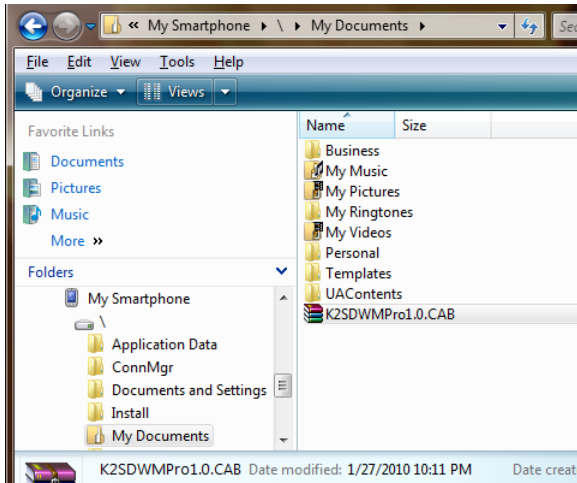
« My Smartphone ▸ \ ▸ My Documents ▸

Sea

File Edit View Tools Help

Organize ▾ Views ▾

Favorite Links

Documents

Pictures

Music

More »

Folders

My Smartphone

\

Application Data

ConnMgr

Documents and Settings

Install

My Documents

Name

Size

Business

My Music

My Pictures

My Ringtones

My Videos

Personal

Templates

UAContents

K2SDWMPro1.0.CAB

K2SDWMPro1.0.CAB Date modified: 1/27/2010 10:11 PM

Date creat